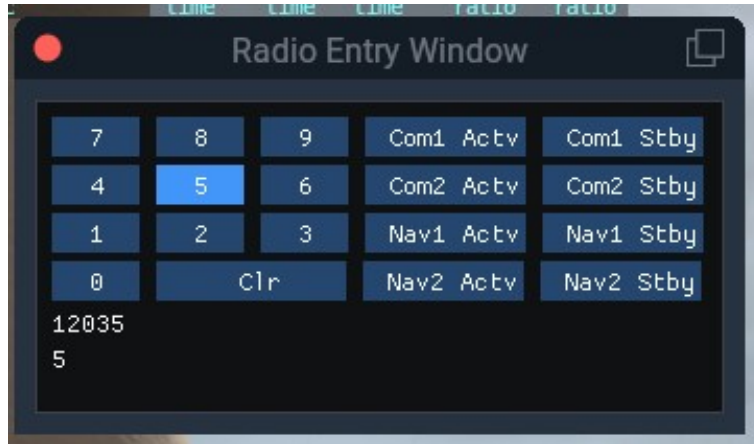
time time time ratio ratio

Radio Entry Window

| 7 | 8 | 9 | Com1 Actv | Com1 Stby |
|---|---|---|---|---|
| 4 | 5 | 6 | Com2 Actv | Com2 Stby |
| 1 | 2 | 3 | Nav1 Actv | Nav1 Stby |
| 0 | Clr | | Nav2 Actv | Nav2 Stby |

12035
5